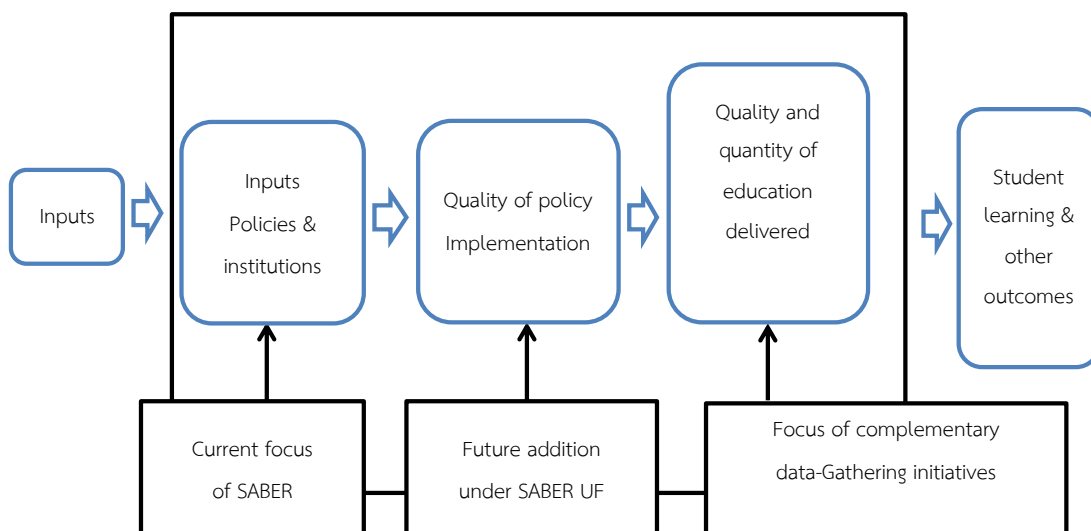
Inputs

Inputs
Policies &
institutions

Quality of policy
Implementation

Quality and
quantity of
education
delivered

Student
learning &
other
outcomes

Current focus
of SABER

Future addition
under SABER UF

Focus of complementary
data-Gathering initiatives